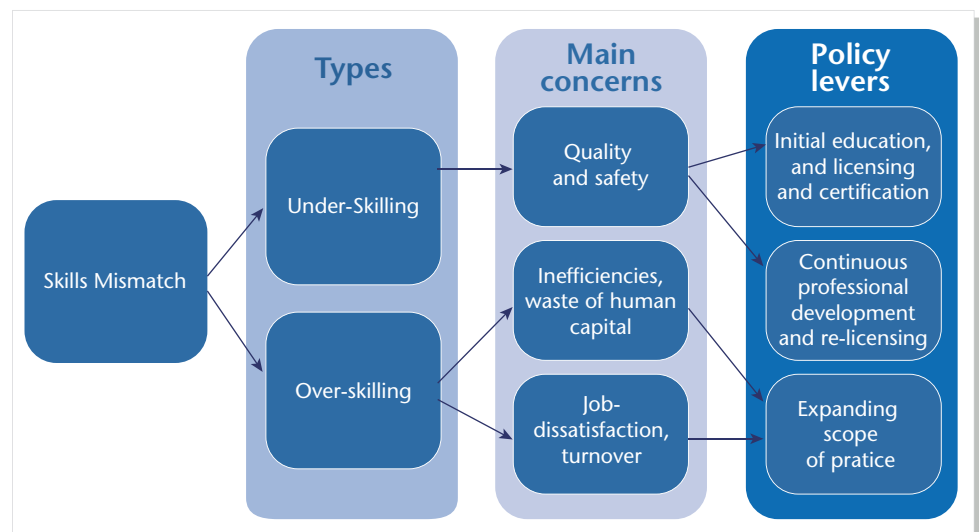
Skills Mismatch

Types

Under-Skilling

Over-skilling

Main concerns

Quality and safety

Inefficiencies, waste of human capital

Job-dissatisfaction, turnover

Policy levers

Initial education, and licensing and certification

Continuous professional development and re-licensing

Expanding scope of pratice